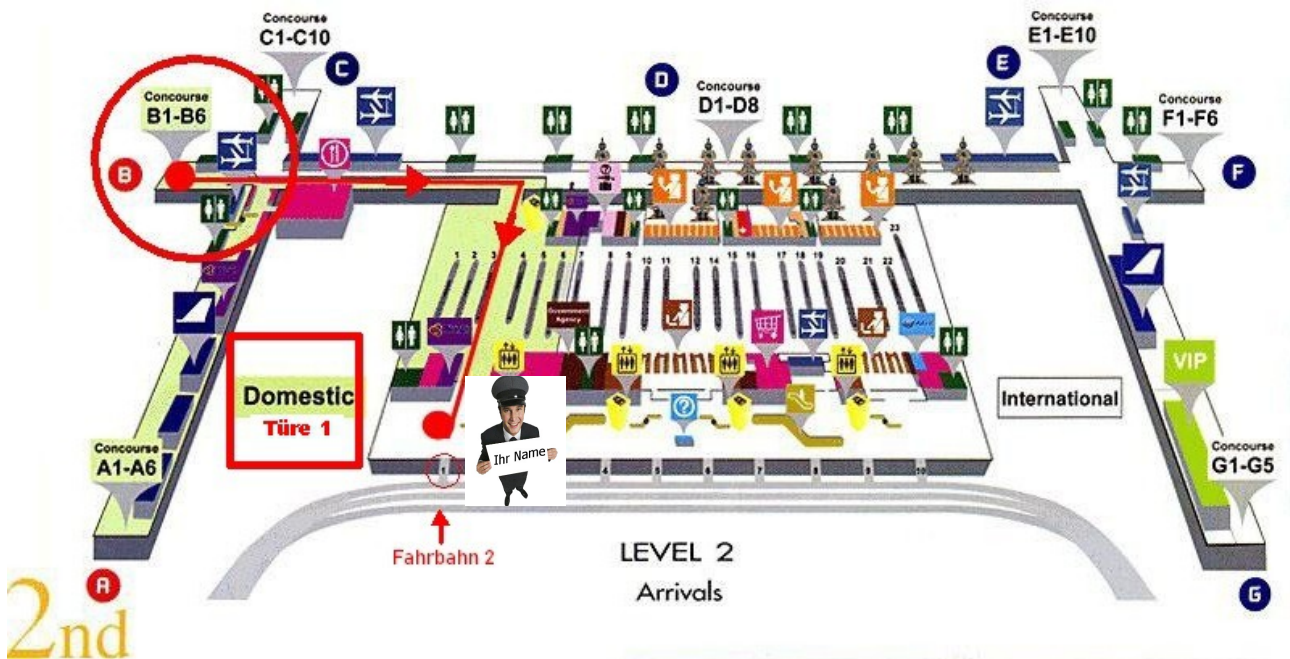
Concourse
C1-C10

C

Concourse
B1-B6

B

D

Concourse
D1-D8

Concourse
E1-E10

E

Concourse
F1-F6

F

1 2 3 4 5 6 7 8 9 10 11 12 14 15 16 17 18 19 20 21 22 23

Government Agency

Domestic
Türe 1

Ihr Name

International

VIP

Concourse
A1-A6

Concourse
G1-G5

4 5 6 7 8 9 10

Fahrbahn 2

LEVEL 2
Arrivals

A

G

2nd